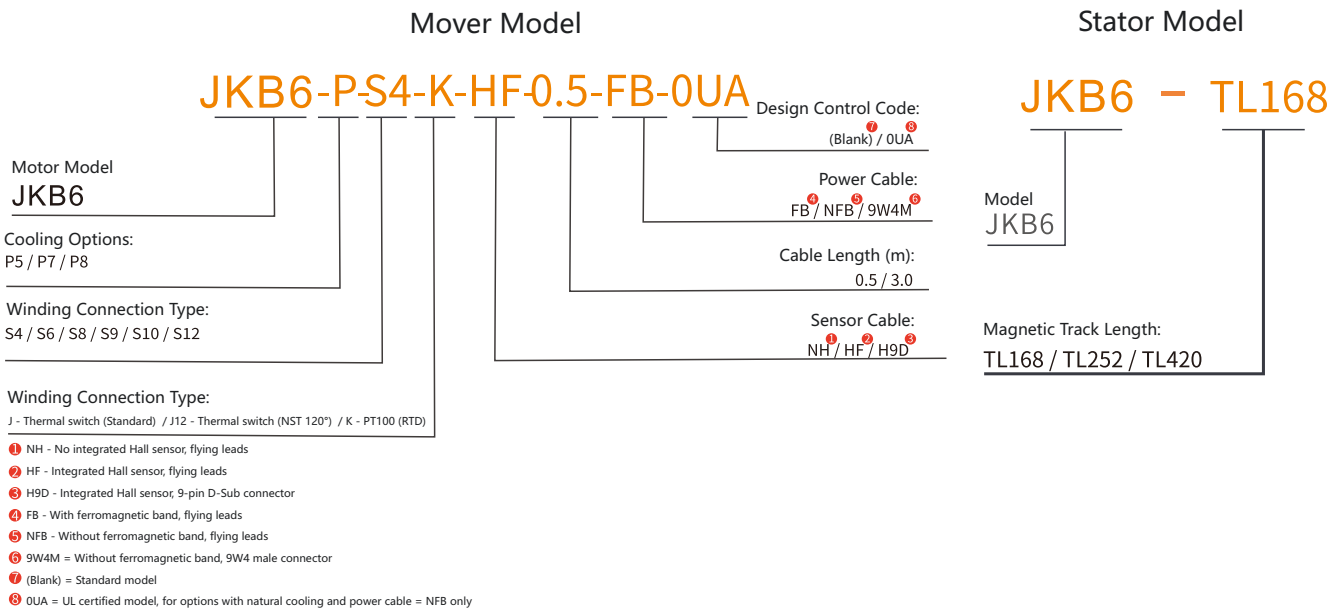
Mover Model

JKB6-P-S4-K-HF-0.5-FB-0UA

Motor Model
JKB6

Cooling Options:
P5 / P7 / P8

Winding Connection Type:
S4 / S6 / S8 / S9 / S10 / S12

Winding Connection Type:
J - Thermal switch (Standard) / J12 - Thermal switch (NST 120°) / K - PT100 (RTD)

Design Control Code:
(Blank) ⑦ / 0UA ⑧

Power Cable:
FB ④ / NFB ⑤ / 9W4M ⑥

Cable Length (m):
0.5 / 3.0

Sensor Cable:
NH ① / HF ② / H9D ③

Stator Model

JKB6 - TL168

Model
JKB6

Magnetic Track Length:
TL168 / TL252 / TL420

① NH - No integrated Hall sensor, flying leads
② HF - Integrated Hall sensor, flying leads
③ H9D - Integrated Hall sensor, 9-pin D-Sub connector
④ FB - With ferromagnetic band, flying leads
⑤ NFB - Without ferromagnetic band, flying leads
⑥ 9W4M = Without ferromagnetic band, 9W4 male connector
⑦ (Blank) = Standard model
⑧ 0UA = UL certified model, for options with natural cooling and power cable = NFB only